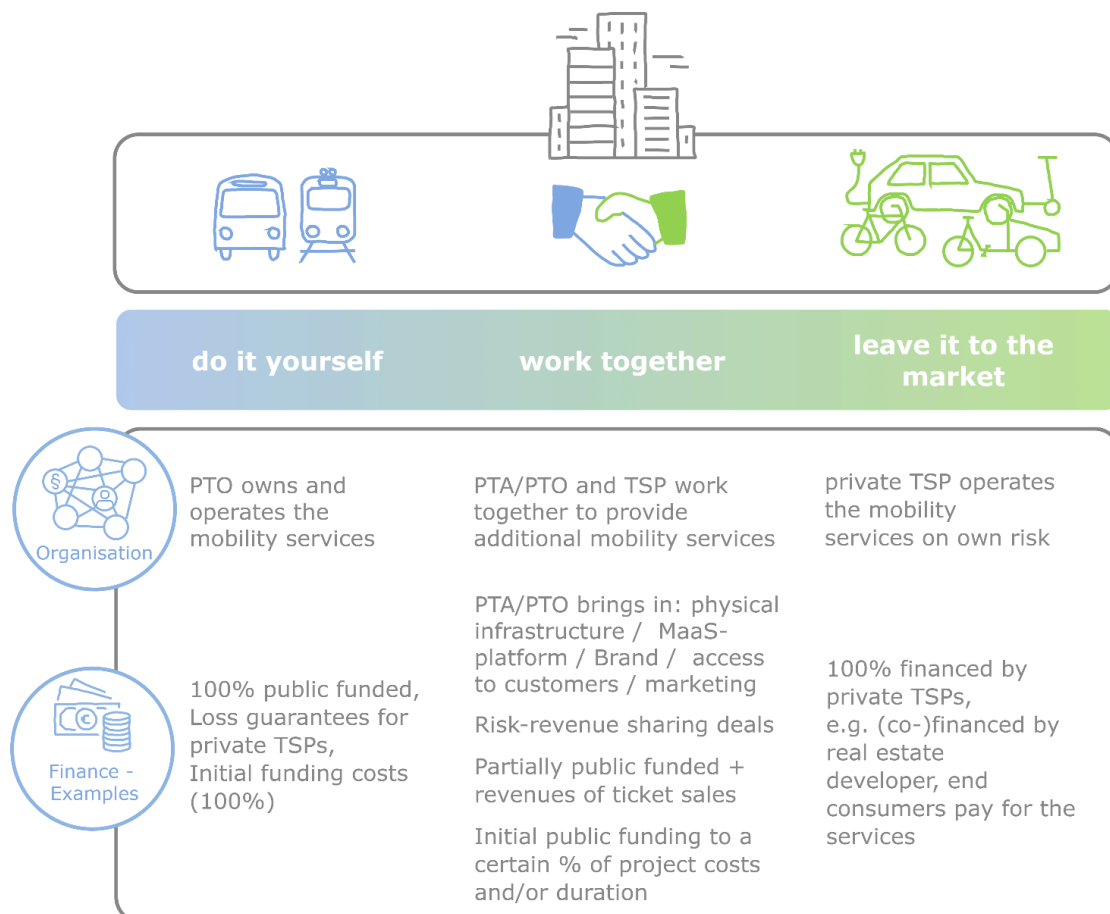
do it yourself

work together

leave it to the market

Organisation

PTO owns and operates the mobility services

PTA/PTO and TSP work together to provide additional mobility services

private TSP operates the mobility services on own risk

Finance - Examples

100% public funded, Loss guarantees for private TSPs, Initial funding costs (100%)

PTA/PTO brings in: physical infrastructure / MaaS-platform / Brand / access to customers / marketing

Risk-revenue sharing deals

Partially public funded + revenues of ticket sales

Initial public funding to a certain % of project costs and/or duration

100% financed by private TSPs, e.g. (co-)financed by real estate developer, end consumers pay for the services